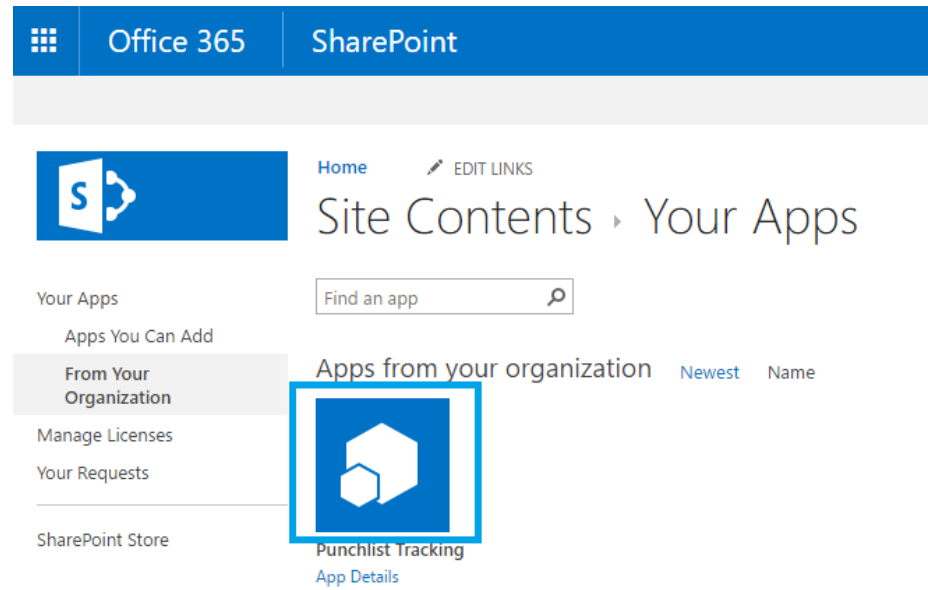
Office 365 SharePoint

Home EDIT LINKS

Site Contents › Your Apps

Your Apps

Apps You Can Add

From Your Organization

Manage Licenses

Your Requests

SharePoint Store

Find an app

Apps from your organization Newest Name

Punchlist Tracking

App Details